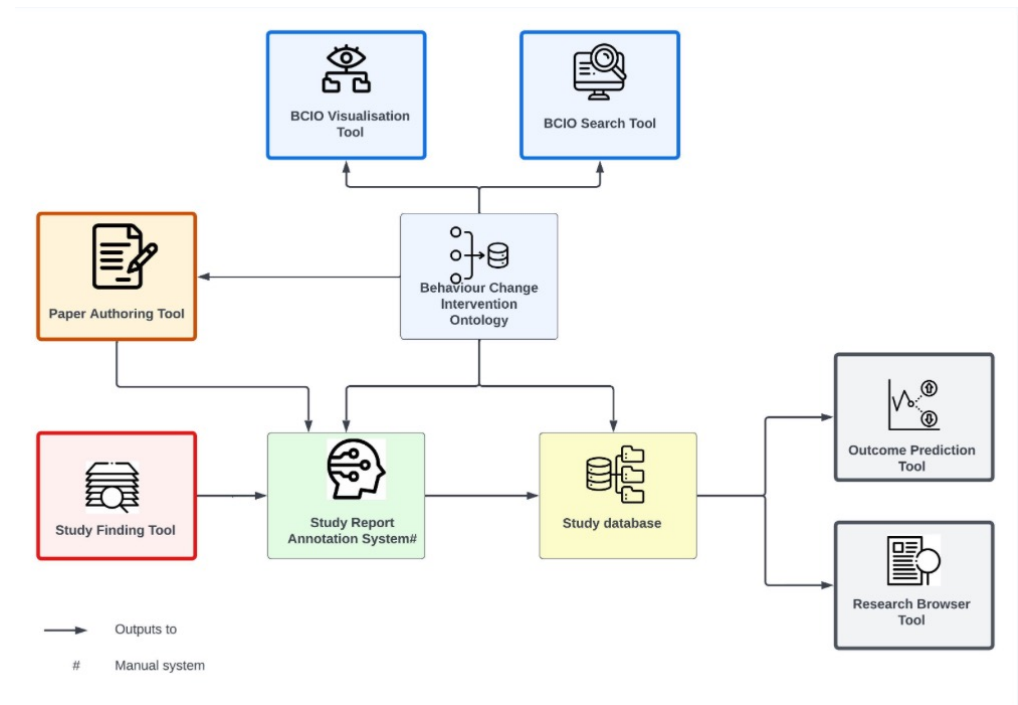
BCIO Visualisation Tool

BCIO Search Tool

Paper Authoring Tool

Behaviour Change Intervention Ontology

Outcome Prediction Tool

Study Finding Tool

Study Report Annotation System#

Study database

Research Browser Tool

Outputs to

# Manual system